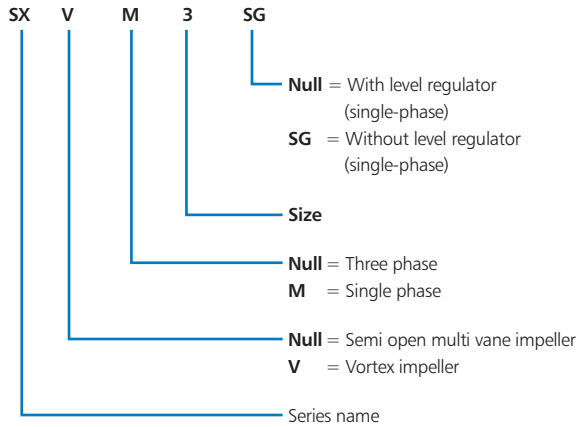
SX V M 3 SG

Null = With level regulator (single-phase)
SG = Without level regulator (single-phase)

Size

Null = Three phase
M = Single phase

Null = Semi open multi vane impeller
V = Vortex impeller

Series name